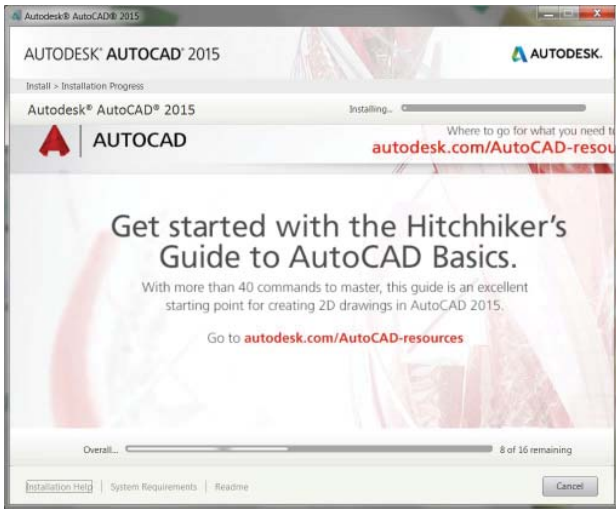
Autodesk® AutoCAD® 2015

AUTODESK® AUTOCAD® 2015

AUTODESK.

Install > Installation Progress

Autodesk® AutoCAD® 2015

Installing...

AUTOCAD

Where to go for what you need t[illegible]

autodesk.com/AutoCAD-resou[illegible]

Get started with the Hitchhiker's Guide to AutoCAD Basics.

With more than 40 commands to master, this guide is an excellent starting point for creating 2D drawings in AutoCAD 2015.

Go to autodesk.com/AutoCAD-resources

Overall...

8 of 16 remaining

Installation Help | System Requirements | Readme

Cancel